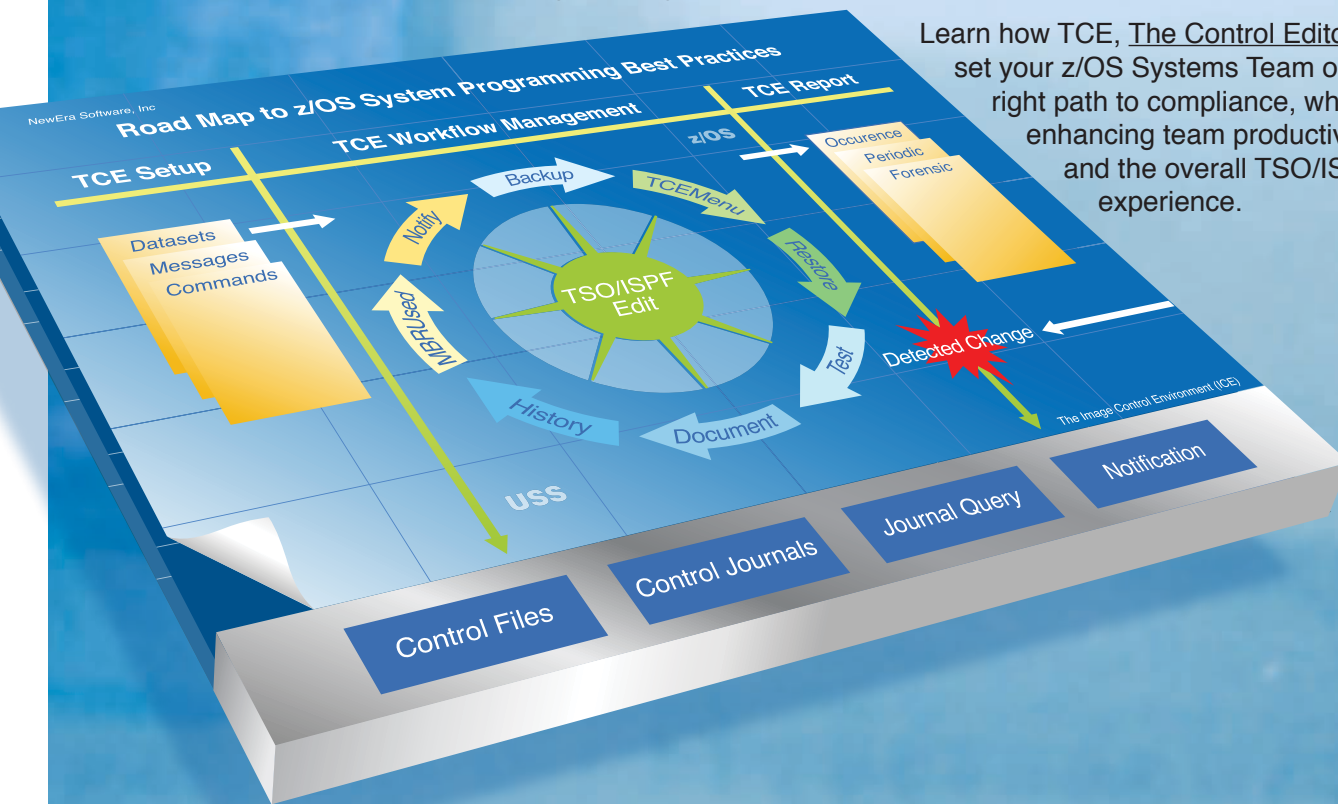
Learn how TCE, The Control Edito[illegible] set your z/OS Systems Team o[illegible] right path to compliance, wh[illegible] enhancing team productiv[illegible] and the overall TSO/IS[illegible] experience.

NewEra Software, Inc
Road Map to z/OS System Programming Best Practices

TCE Setup
TCE Workflow Management
TCE Report

z/OS

Datasets
Messages
Commands

Notify
Backup
TCEMenu
Restore
Test
Document
History
MBRUsed

TSO/ISPF Edit

Occurence
Periodic
Forensic

Detected Change

USS

The Image Control Environment (ICE)

Control Files
Control Journals
Journal Query
Notification